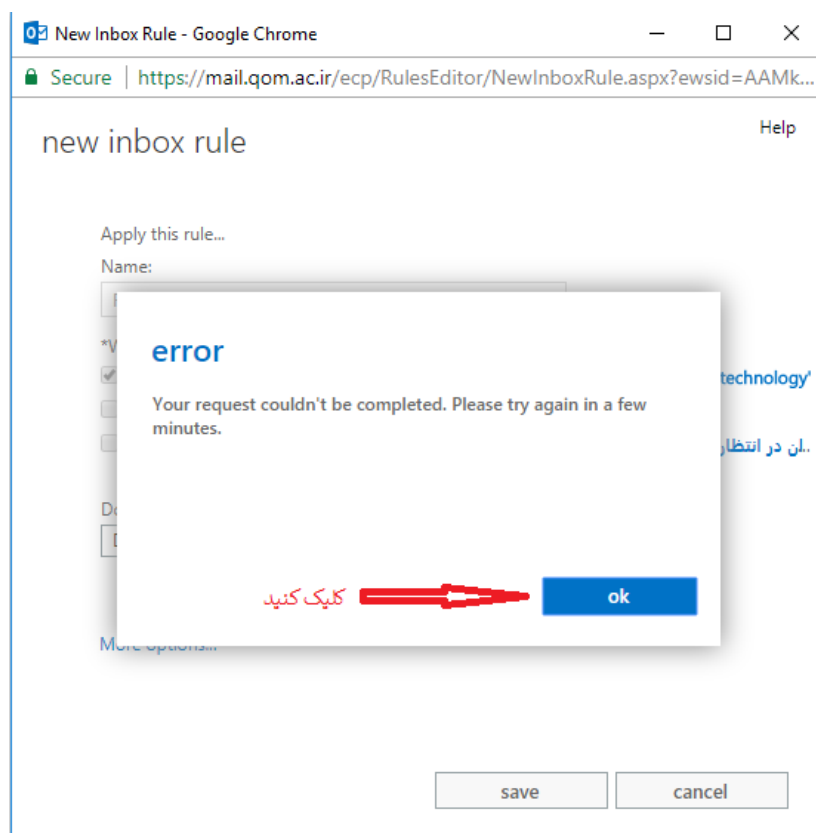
New Inbox Rule - Google Chrome

Secure | https://mail.qom.ac.ir/ecp/RulesEditor/NewInboxRule.aspx?ewsid=AAMk...

new inbox rule

Help

Apply this rule...

Name:

technology'

...ان در انتظار

error

Your request couldn't be completed. Please try again in a few minutes.

کلیک کنید

ok

More options...

save

cancel